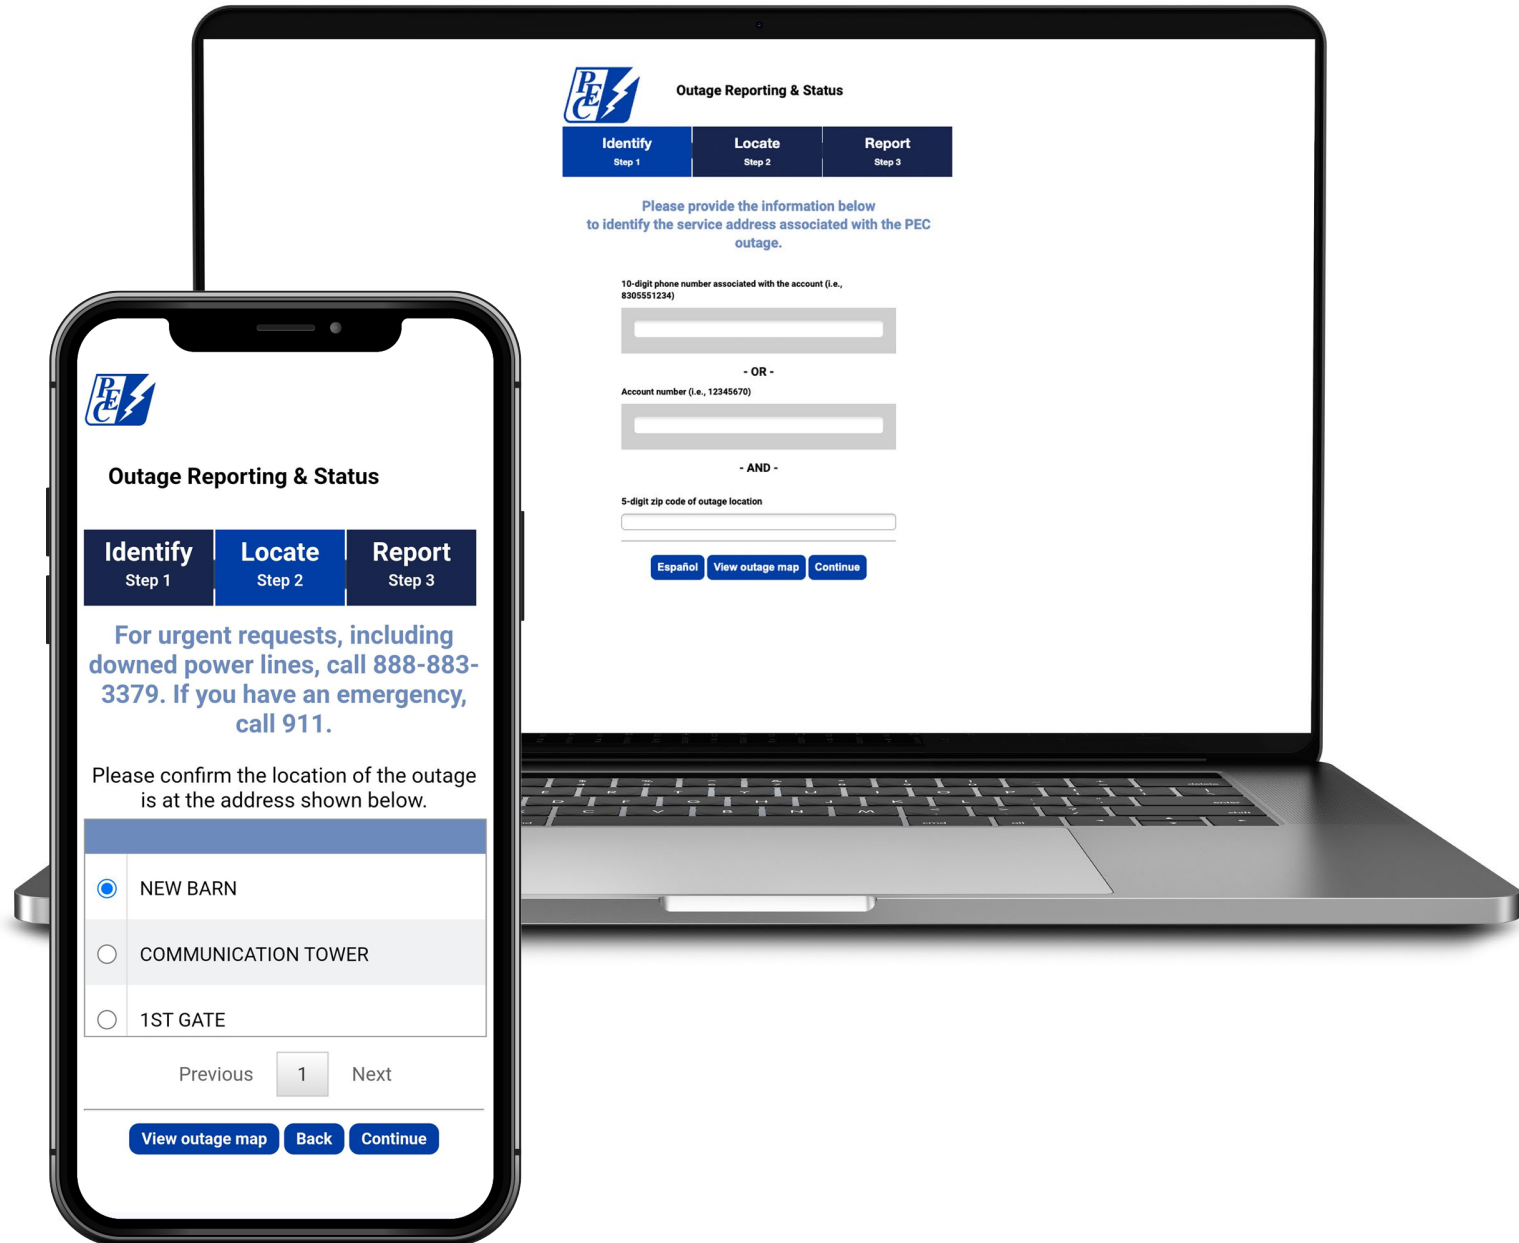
PEC

Outage Reporting & Status

Identify
Step 1

Locate
Step 2

Report
Step 3

Please provide the information below to identify the service address associated with the PEC outage.

10-digit phone number associated with the account (i.e., 8305551234)

- OR -

Account number (i.e., 12345670)

- AND -

5-digit zip code of outage location

Español View outage map Continue

PEC

Outage Reporting & Status

Identify
Step 1

Locate
Step 2

Report
Step 3

For urgent requests, including downed power lines, call 888-883-3379. If you have an emergency, call 911.

Please confirm the location of the outage is at the address shown below.

NEW BARN

COMMUNICATION TOWER

1ST GATE

Previous 1 Next

View outage map Back Continue